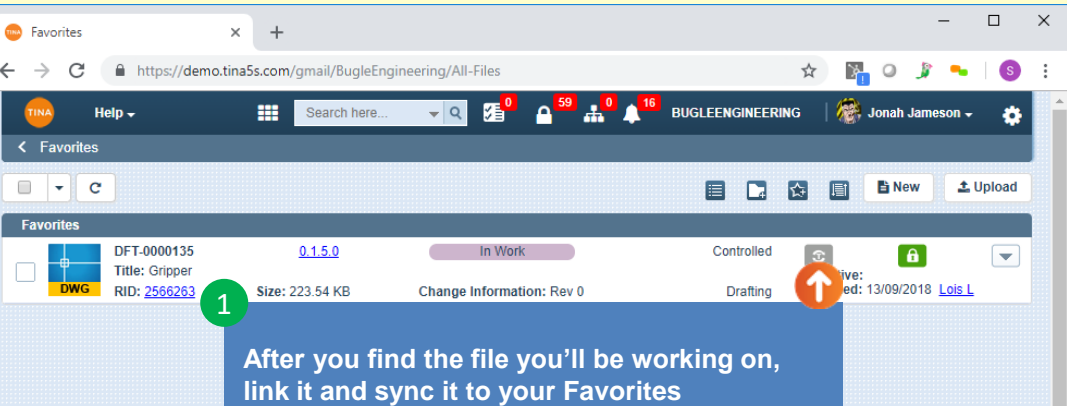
Favorites

https://demo.tina5s.com/gmail/BugleEngineering/All-Files

TINA Help

Search here...

0 59 0 16 BUGLEENGINEERING Jonah Jameson

Favorites

New Upload

Favorites

DWG

DFT-0000135

Title: Gripper

RID: 2566263

0.1.5.0

Size: 223.54 KB

In Work

Change Information: Rev 0

Controlled

Drafting

tive:

ed: 13/09/2018 Lois L

1

After you find the file you'll be working on, link it and sync it to your Favorites